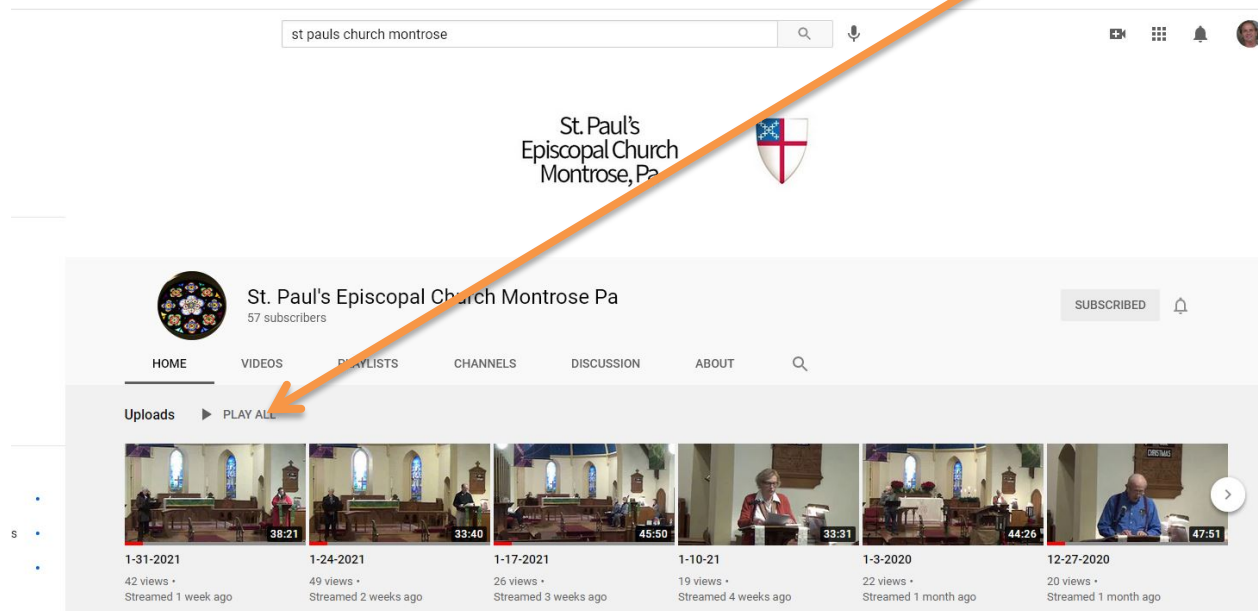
st pauls church montrose

St. Paul's Episcopal Church Montrose, Pa

St. Paul's Episcopal Church Montrose Pa
57 subscribers

SUBSCRIBED

HOME VIDEOS PLAYLISTS CHANNELS DISCUSSION ABOUT

Uploads PLAY ALL

38:21
1-31-2021
42 views •
Streamed 1 week ago

33:40
1-24-2021
49 views •
Streamed 2 weeks ago

45:50
1-17-2021
26 views •
Streamed 3 weeks ago

33:31
1-10-21
19 views •
Streamed 4 weeks ago

44:26
1-3-2020
22 views •
Streamed 1 month ago

47:51
12-27-2020
20 views •
Streamed 1 month ago